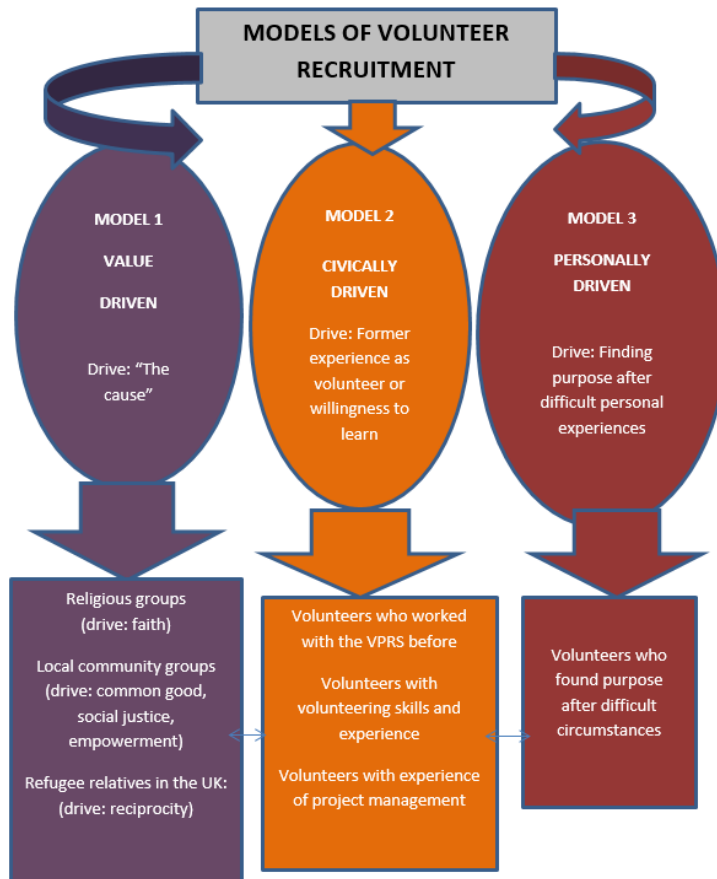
MODELS OF VOLUNTEER RECRUITMENT

MODEL 1

VALUE

DRIVEN

Drive: "The cause"

MODEL 2

CIVICALLY DRIVEN

Drive: Former experience as volunteer or willingness to learn

MODEL 3

PERSONALLY DRIVEN

Drive: Finding purpose after difficult personal experiences

Religious groups (drive: faith)

Local community groups (drive: common good, social justice, empowerment)

Refugee relatives in the UK: (drive: reciprocity)

Volunteers who worked with the VPRS before

Volunteers with volunteering skills and experience

Volunteers with experience of project management

Volunteers who found purpose after difficult circumstances